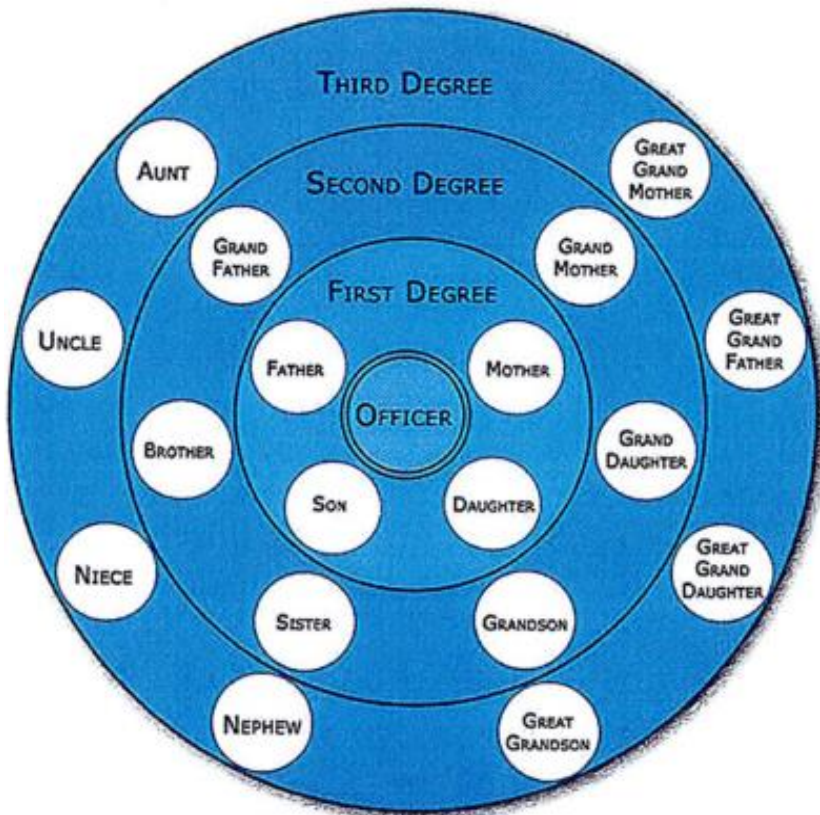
Third Degree

Aunt

Great Grand Mother

Second Degree

Grand Father

Grand Mother

First Degree

Uncle

Great Grand Father

Father

Mother

Officer

Brother

Grand Daughter

Son

Daughter

Great Grand Daughter

Niece

Sister

Grandson

Nephew

Great Grandson